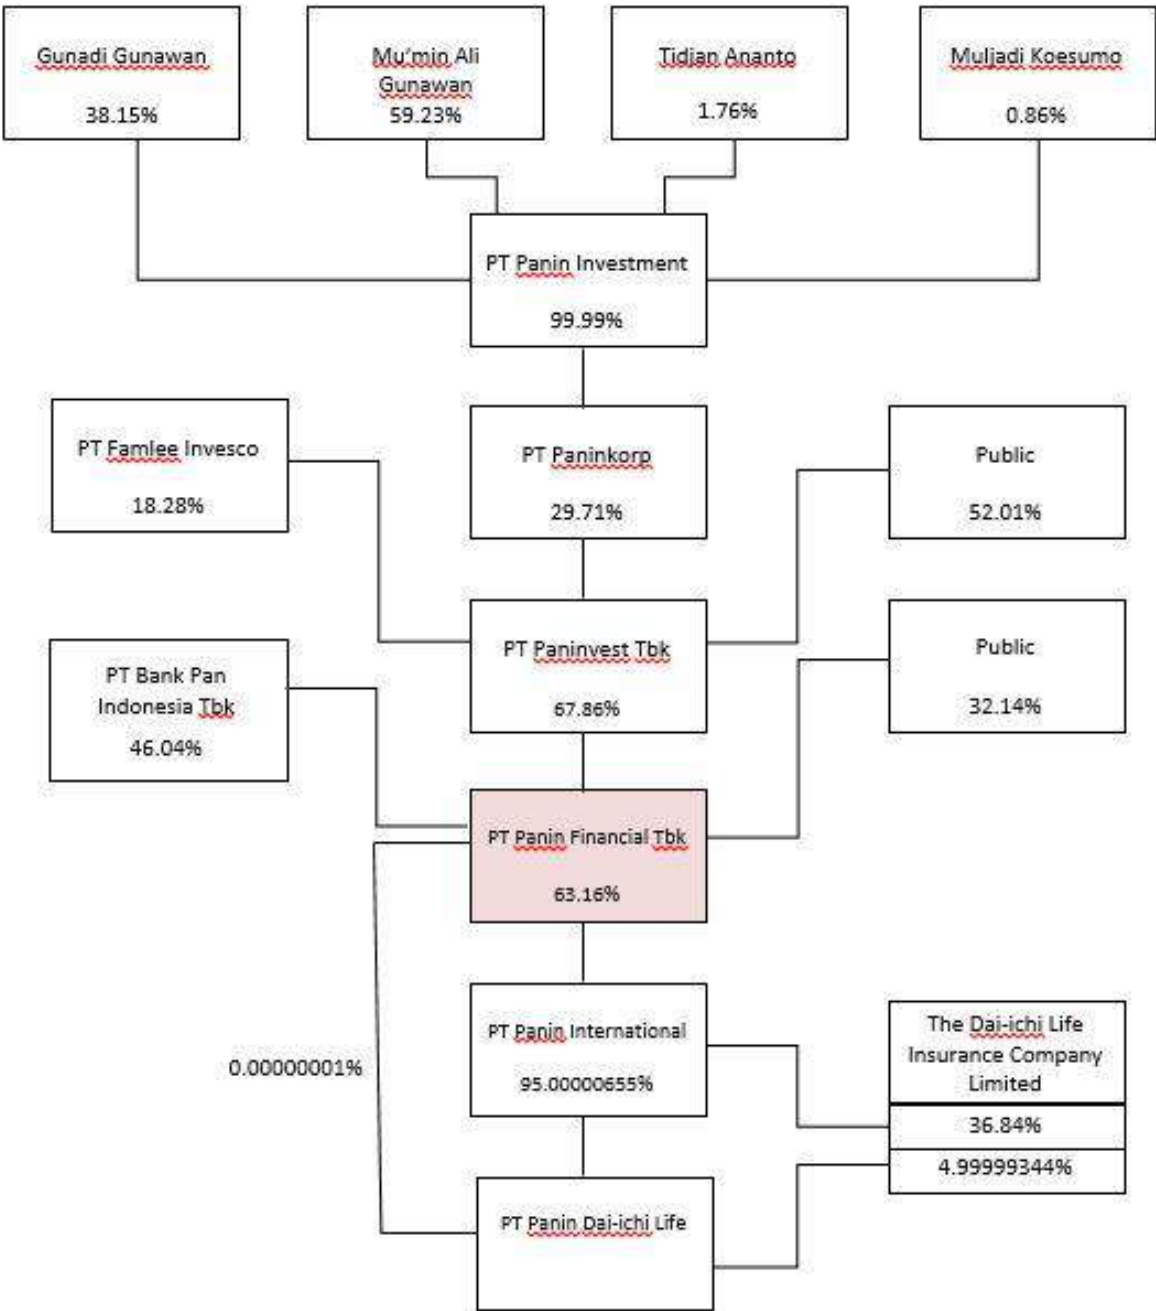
Gunadi Gunawan
38.15%

Mu'min Ali Gunawan
59.23%

Tidjan Ananto
1.76%

Muljadi Koesumo
0.86%

PT Panin Investment
99.99%

PT Famlee Invesco
18.28%

PT Paninkorp
29.71%

Public
52.01%

PT Paninvest Tbk
67.86%

PT Bank Pan Indonesia Tbk
46.04%

Public
32.14%

PT Panin Financial Tbk
63.16%

PT Panin International
95.00000655%

0.00000001%

The Dai-ichi Life Insurance Company Limited

36.84%

4.99999344%

PT Panin Dai-ichi Life